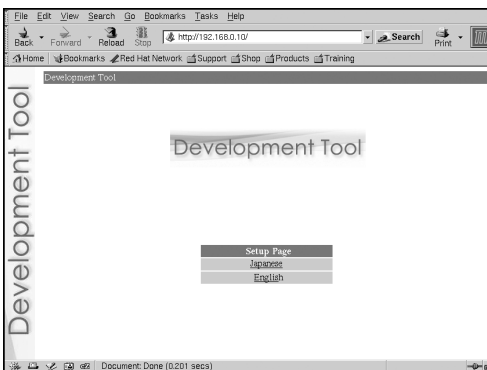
File Edit View Search Go Bookmarks Tasks Help

Back Forward Reload Stop http://192.168.0.10/ Search Print

Home Bookmarks Red Hat Network Support Shop Products Training

Development Tool

Development Tool

Development Tool

Setup Page
Japanese
English

Document: Done (0.201 secs)